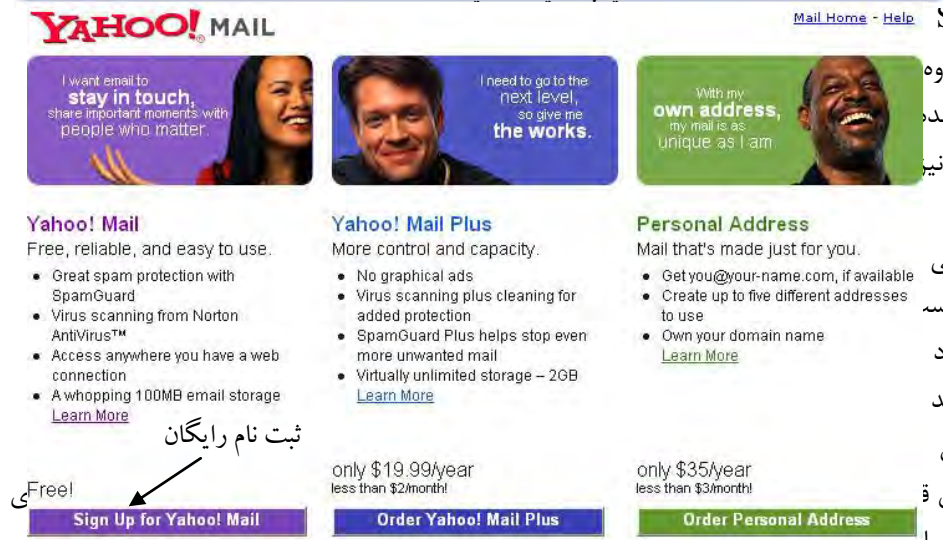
YAHOO! MAIL

Mail Home - Help

I want email to stay in touch, share important moments with people who matter.

I need to go to the next level, so give me the works.

With my own address, my mail is as unique as I am.

Yahoo! Mail
Free, reliable, and easy to use.
- Great spam protection with SpamGuard
- Virus scanning from Norton AntiVirus™
- Access anywhere you have a web connection
- A whopping 100MB email storage
Learn More

Yahoo! Mail Plus
More control and capacity.
- No graphical ads
- Virus scanning plus cleaning for added protection
- SpamGuard Plus helps stop even more unwanted mail
- Virtually unlimited storage – 2GB
Learn More

Personal Address
Mail that's made just for you.
- Get you@your-name.com, if available
- Create up to five different addresses to use
- Own your domain name
Learn More

ثبت نام رایگان

Free!
Sign Up for Yahoo! Mail

only $19.99/year
less than $2/month!
Order Yahoo! Mail Plus

only $35/year
less than $3/month!
Order Personal Address